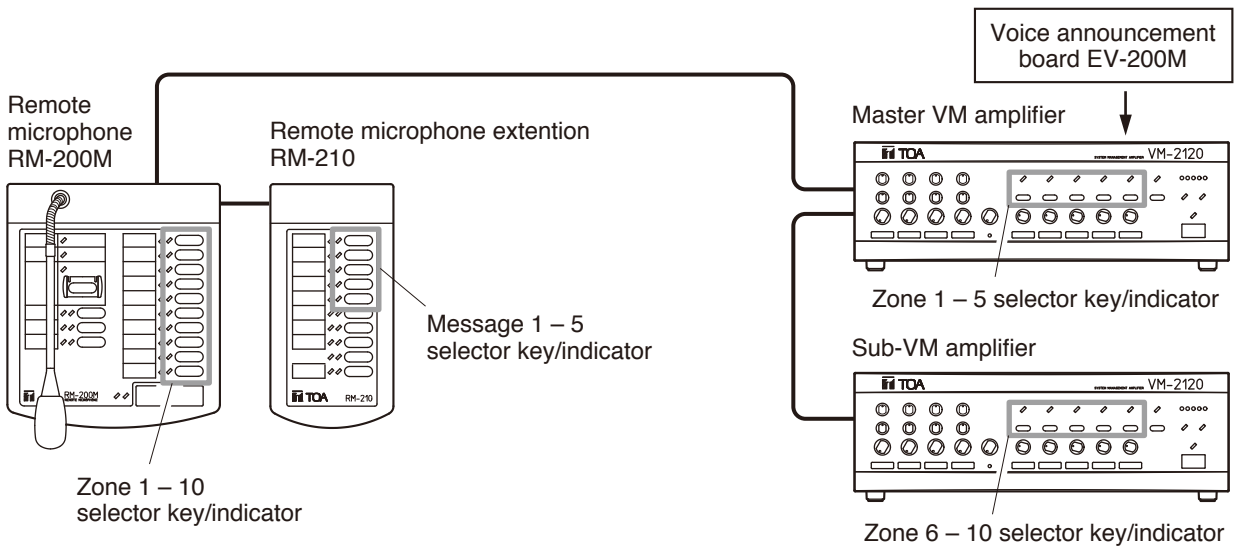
Voice announcement board EV-200M

Remote microphone RM-200M

Remote microphone extention RM-210

Master VM amplifier

TOA

VM-2120

RM-200M

TOA RM-210

Message 1 – 5 selector key/indicator

Zone 1 – 5 selector key/indicator

Sub-VM amplifier

TOA

VM-2120

Zone 1 – 10 selector key/indicator

Zone 6 – 10 selector key/indicator